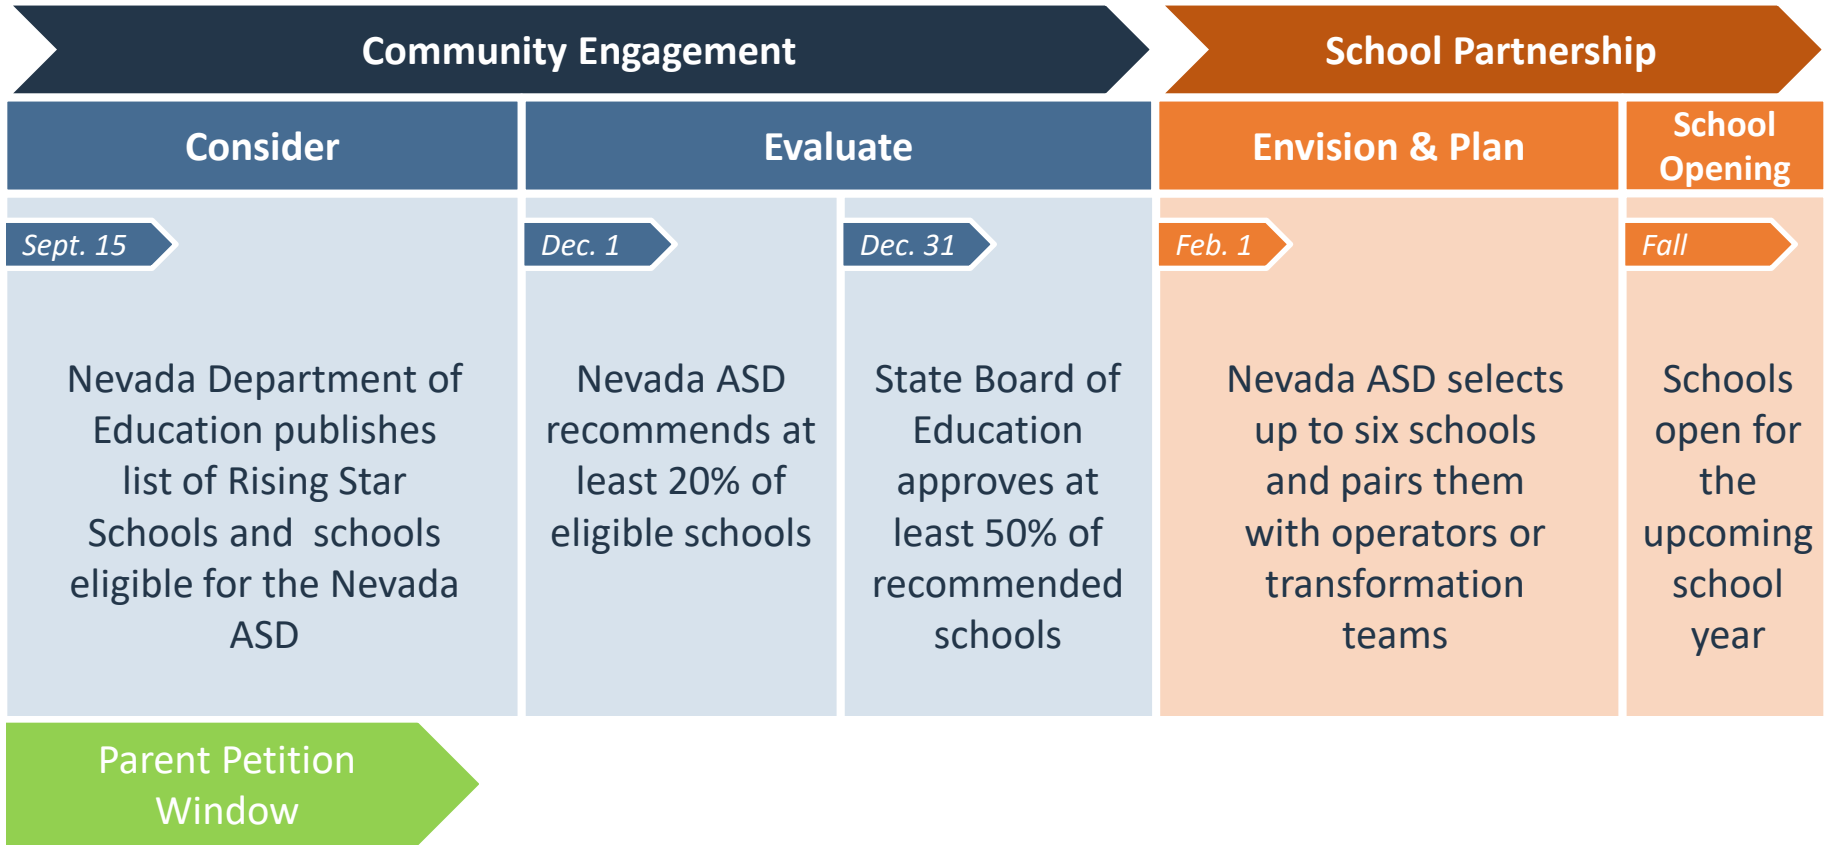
Community Engagement

School Partnership

Consider

Evaluate

Envision & Plan

School Opening

Sept. 15

Nevada Department of Education publishes list of Rising Star Schools and  schools eligible for the Nevada ASD

Dec. 1

Nevada ASD recommends at least 20% of eligible schools

Dec. 31

State Board of Education approves at least 50% of recommended schools

Feb. 1

Nevada ASD selects up to six schools and pairs them with operators or transformation teams

Fall

Schools open for the upcoming school year

Parent Petition Window